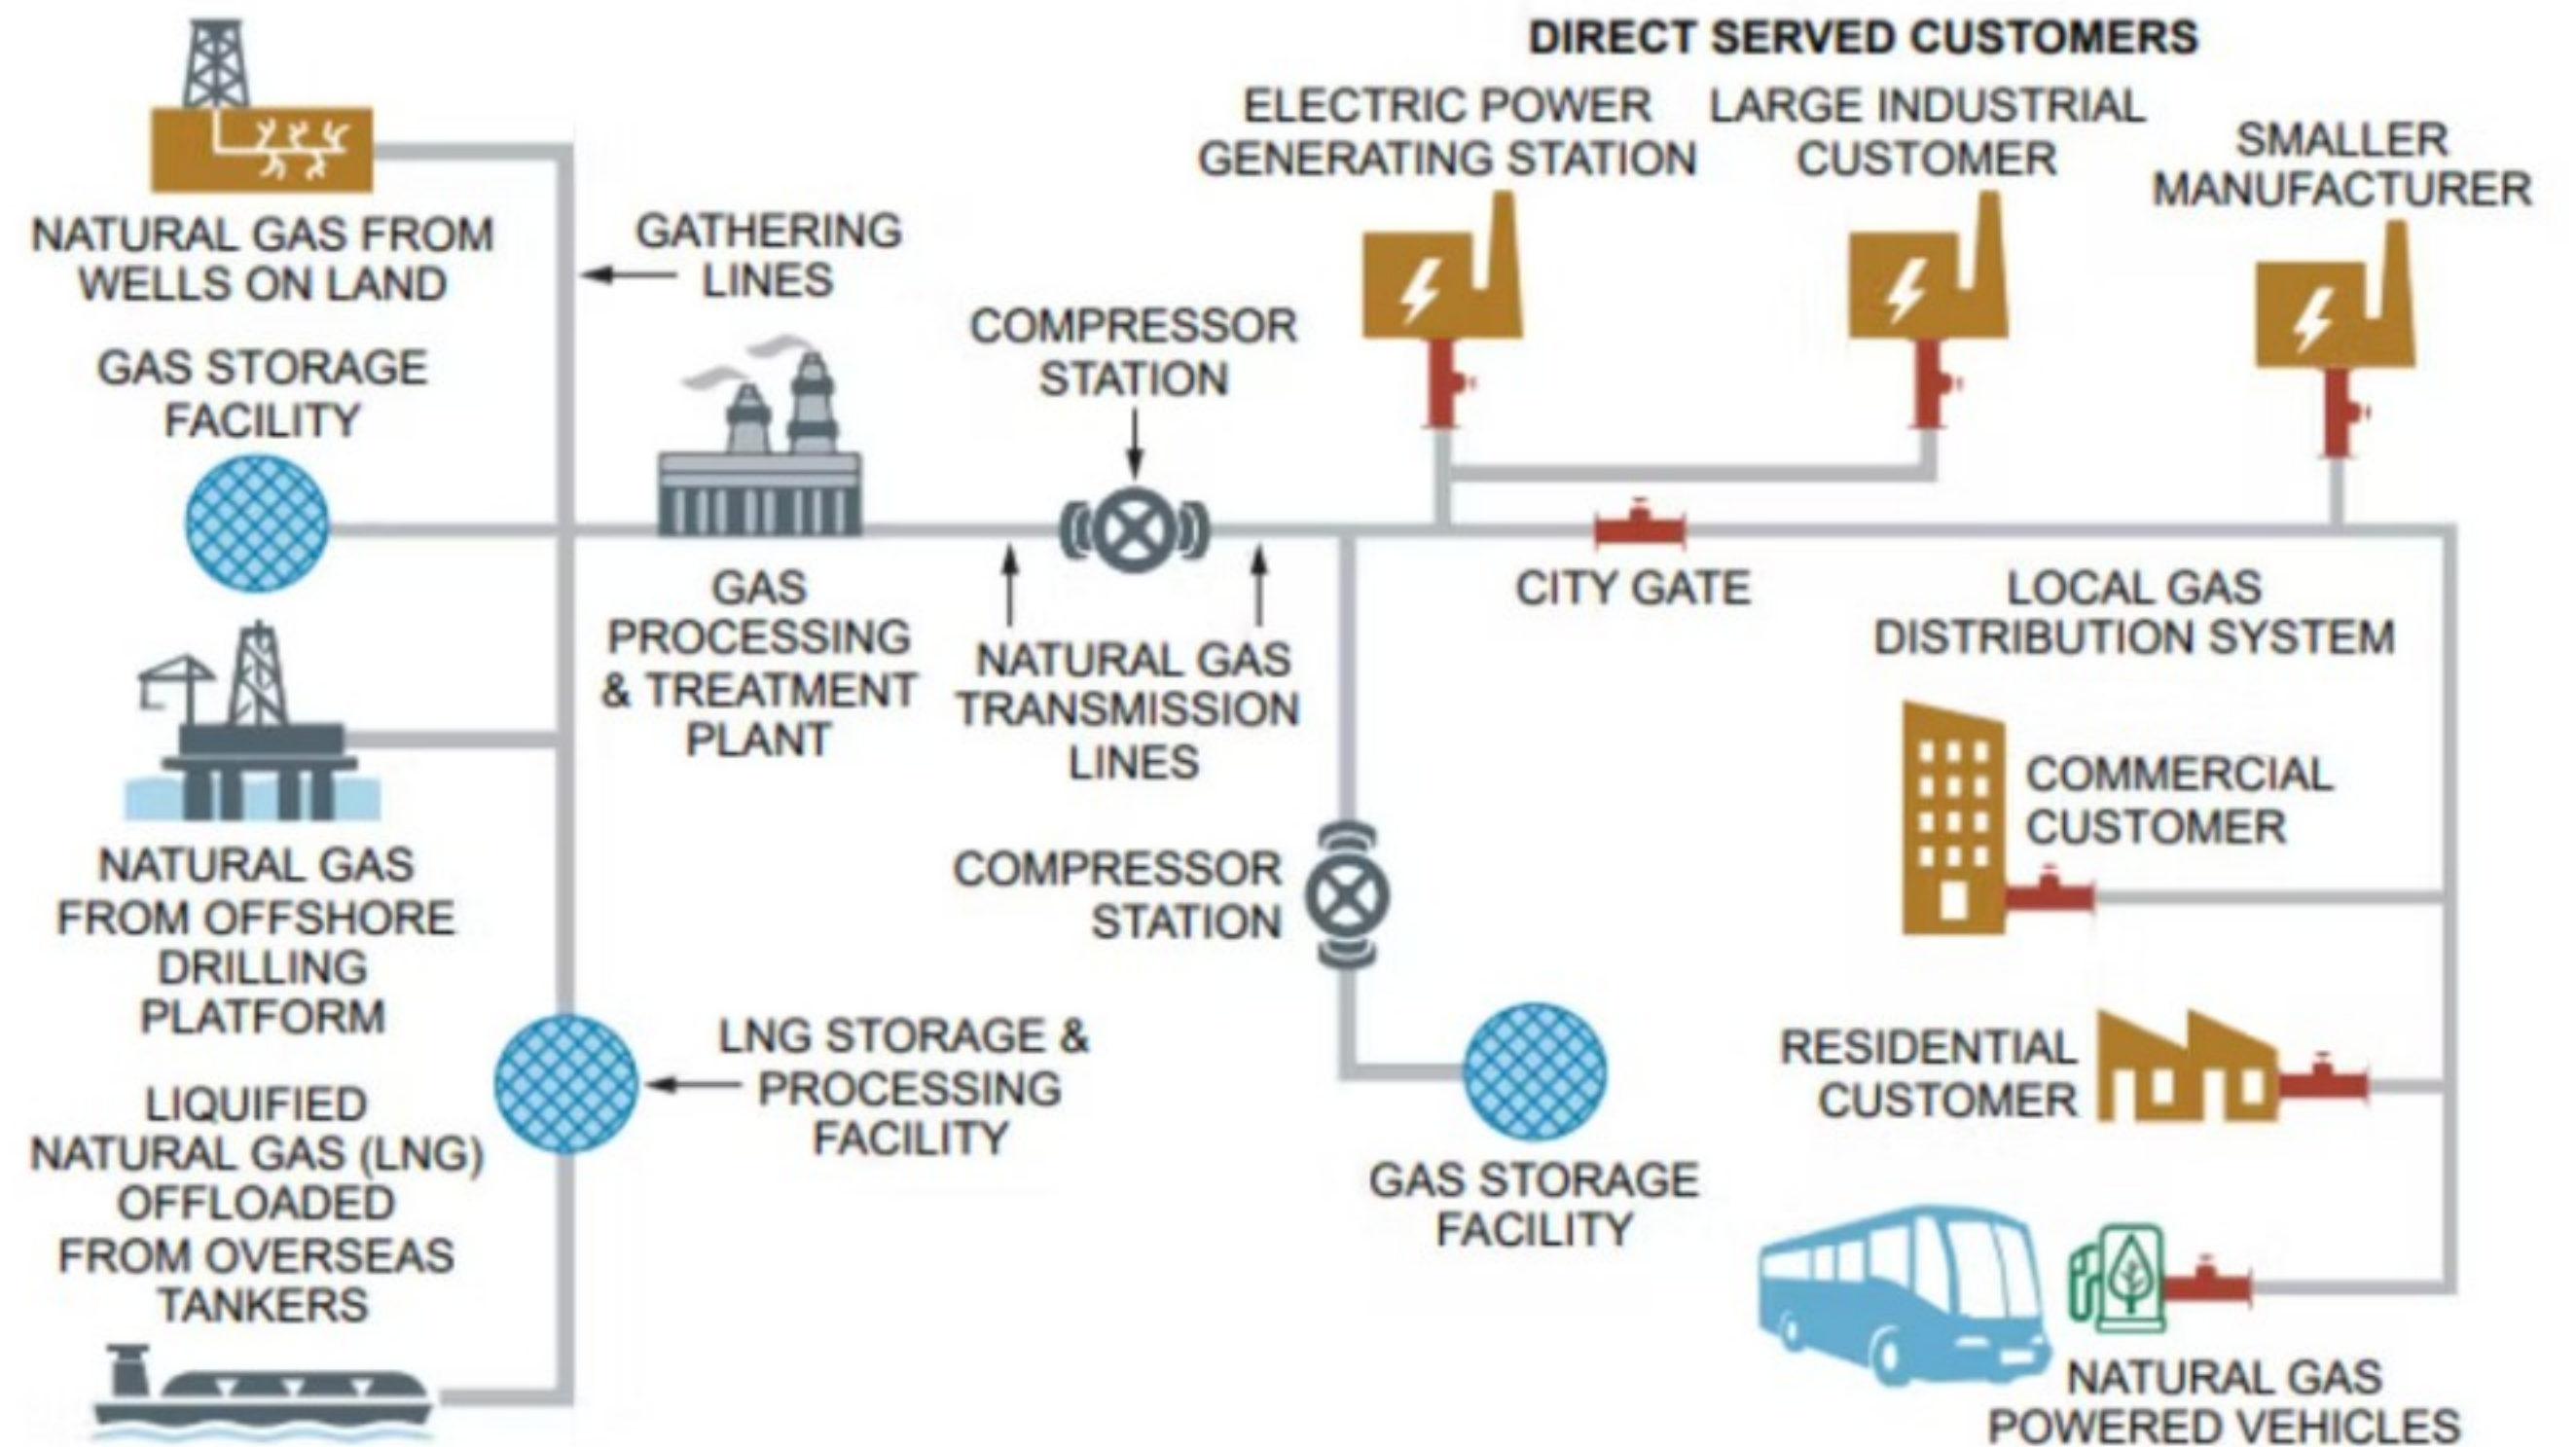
DIRECT SERVED CUSTOMERS

ELECTRIC POWER GENERATING STATION

LARGE INDUSTRIAL CUSTOMER

SMALLER MANUFACTURER

NATURAL GAS FROM WELLS ON LAND

GATHERING LINES

GAS STORAGE FACILITY

COMPRESSOR STATION

GAS PROCESSING & TREATMENT PLANT

NATURAL GAS TRANSMISSION LINES

CITY GATE

LOCAL GAS DISTRIBUTION SYSTEM

COMMERCIAL CUSTOMER

NATURAL GAS FROM OFFSHORE DRILLING PLATFORM

COMPRESSOR STATION

LNG STORAGE & PROCESSING FACILITY

RESIDENTIAL CUSTOMER

LIQUIFIED NATURAL GAS (LNG) OFFLOADED FROM OVERSEAS TANKERS

GAS STORAGE FACILITY

NATURAL GAS POWERED VEHICLES